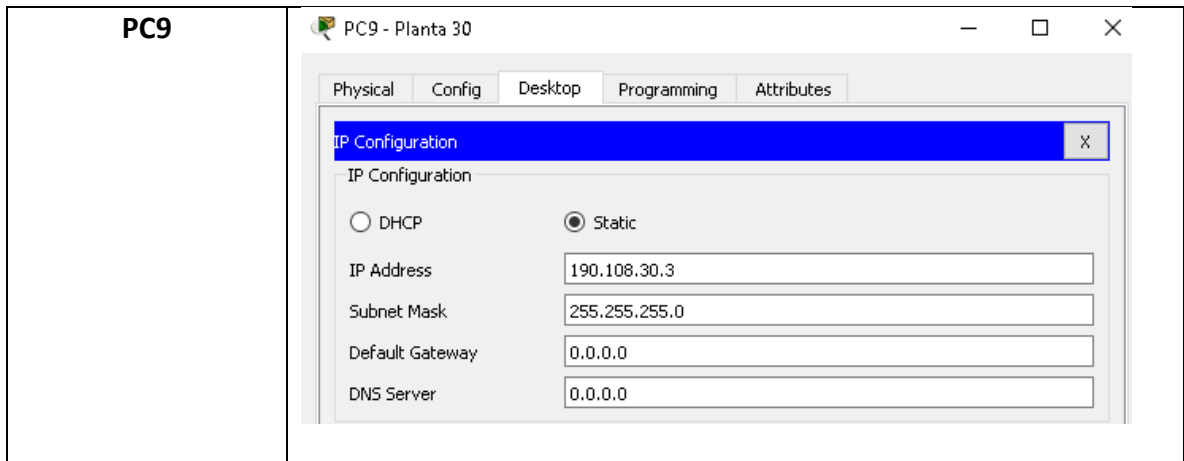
PC9

PC9 - Planta 30

Physical Config Desktop Programming Attributes

IP Configuration X

IP Configuration

DHCP Static

| | |
|---|---|
| IP Address | 190.108.30.3 |
| Subnet Mask | 255.255.255.0 |
| Default Gateway | 0.0.0.0 |
| DNS Server | 0.0.0.0 |